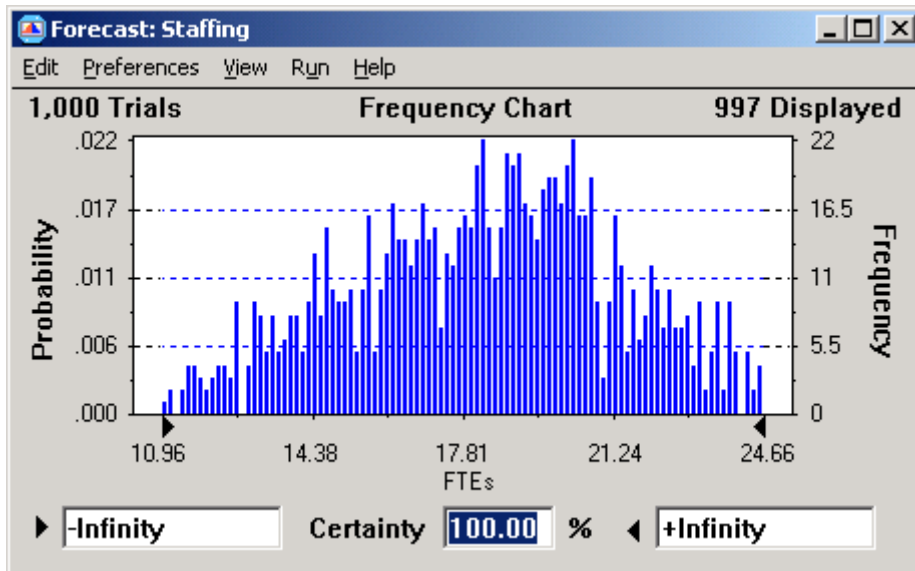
Forecast: Staffing

Edit Preferences View Run Help

1,000 Trials Frequency Chart 997 Displayed

Probability

.022
.017
.011
.006
.000

Frequency

22
16.5
11
5.5
0

10.96 14.38 17.81 21.24 24.66

FTEs

-Infinity Certainty 100.00 % +Infinity